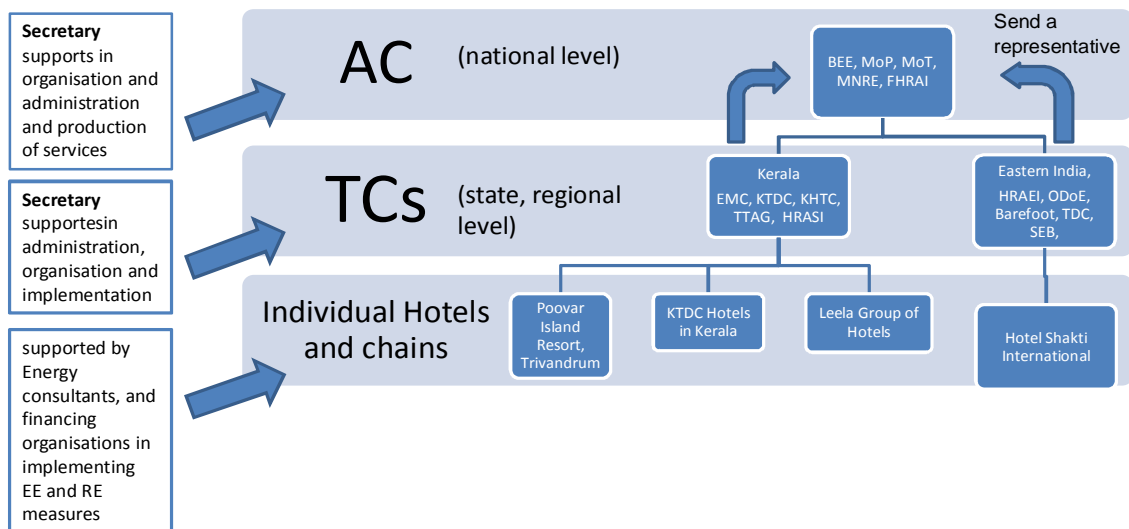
**Secretary** supports in organisation and administration and production of services

**Secretary** supportesin administration, organisation and implementation

supported by Energy consultants, and financing organisations in implementing EE and RE measures

AC (national level)

Send a representative

BEE, MoP, MoT, MNRE, FHRAI

TCs (state, regional level)

Kerala
EMC, KTDC, KHTC, TTAG, HRASI

Eastern India,
HRAEI, ODoE, Barefoot, TDC, SEB,

Individual Hotels and chains

Poovar Island Resort, Trivandrum

KTDC Hotels in Kerala

Leela Group of Hotels

Hotel Shakti International